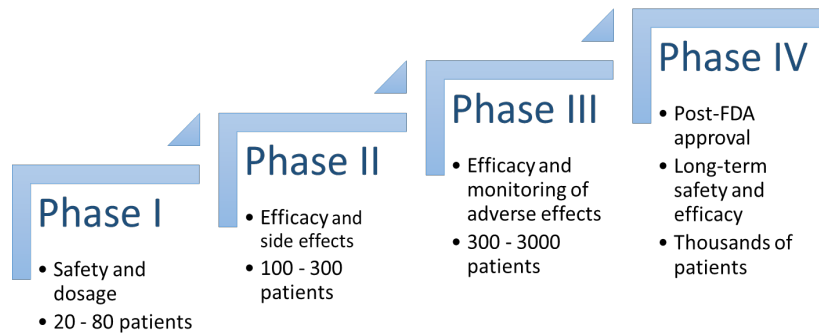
Phase I

• Safety and dosage
• 20 - 80 patients

Phase II

• Efficacy and side effects
• 100 - 300 patients

Phase III

• Efficacy and monitoring of adverse effects
• 300 - 3000 patients

Phase IV

• Post-FDA approval
• Long-term safety and efficacy
• Thousands of patients